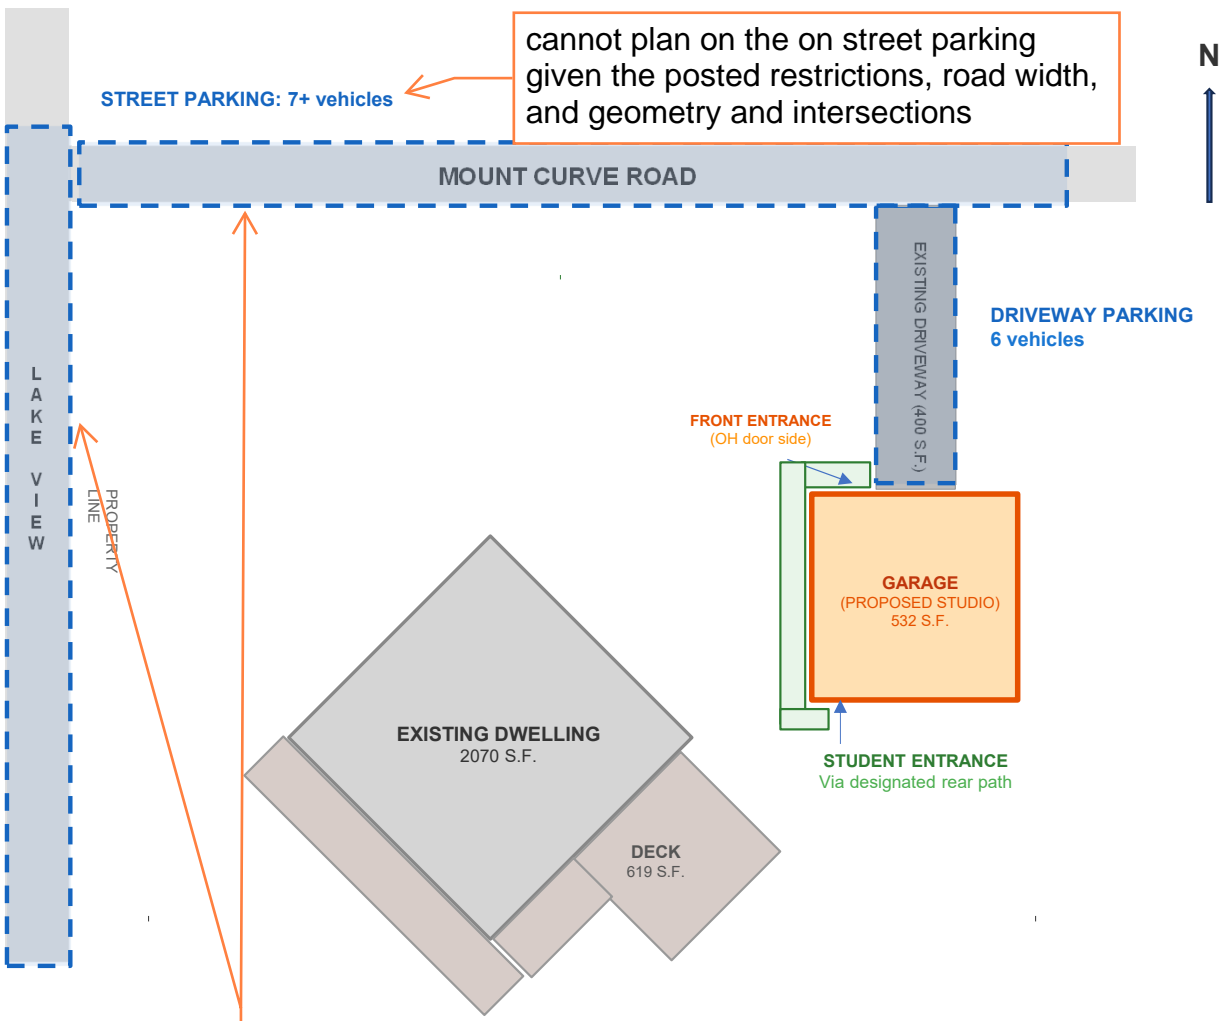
cannot plan on the on street parking given the posted restrictions, road width, and geometry and intersections

N

STREET PARKING: 7+ vehicles

MOUNT CURVE ROAD

EXISTING DRIVEWAY (400 S.F.)

DRIVEWAY PARKING
6 vehicles

LAKE VIEW

PROPERTY LINE

FRONT ENTRANCE
(OH door side)

GARAGE
(PROPOSED STUDIO)
532 S.F.

STUDENT ENTRANCE
Via designated rear path

EXISTING DWELLING
2070 S.F.

DECK
619 S.F.